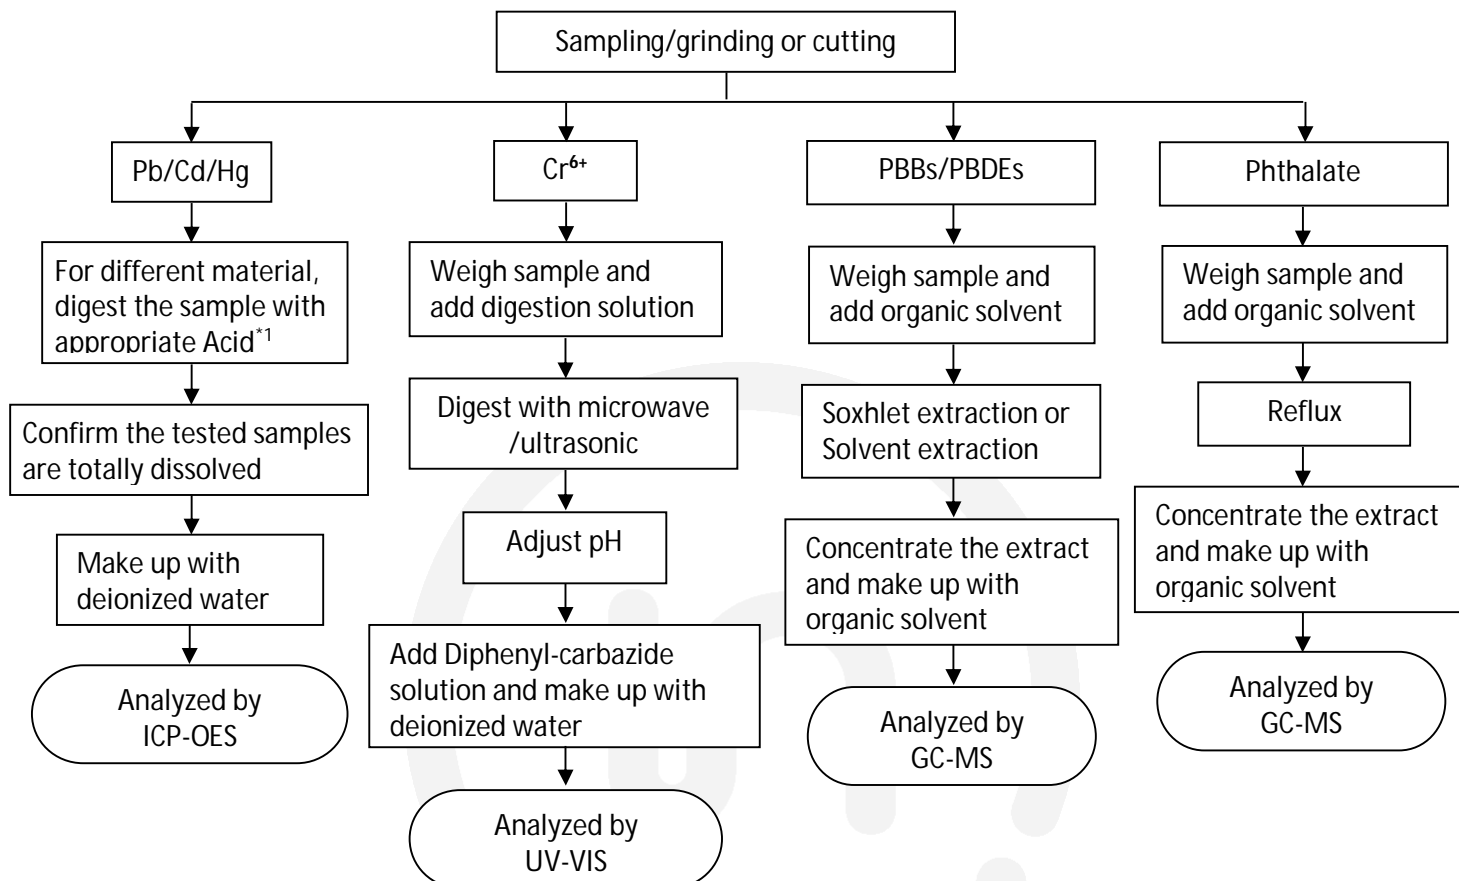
Sampling/grinding or cutting

Pb/Cd/Hg

For different material, digest the sample with appropriate Acid$^{*1}$

Confirm the tested samples are totally dissolved

Make up with deionized water

Analyzed by ICP-OES

$Cr^{6+}$

Weigh sample and add digestion solution

Digest with microwave /ultrasonic

Adjust pH

Add Diphenyl-carbazide solution and make up with deionized water

Analyzed by UV-VIS

PBBs/PBDEs

Weigh sample and add organic solvent

Soxhlet extraction or Solvent extraction

Concentrate the extract and make up with organic solvent

Analyzed by GC-MS

Phthalate

Weigh sample and add organic solvent

Reflux

Concentrate the extract and make up with organic solvent

Analyzed by GC-MS